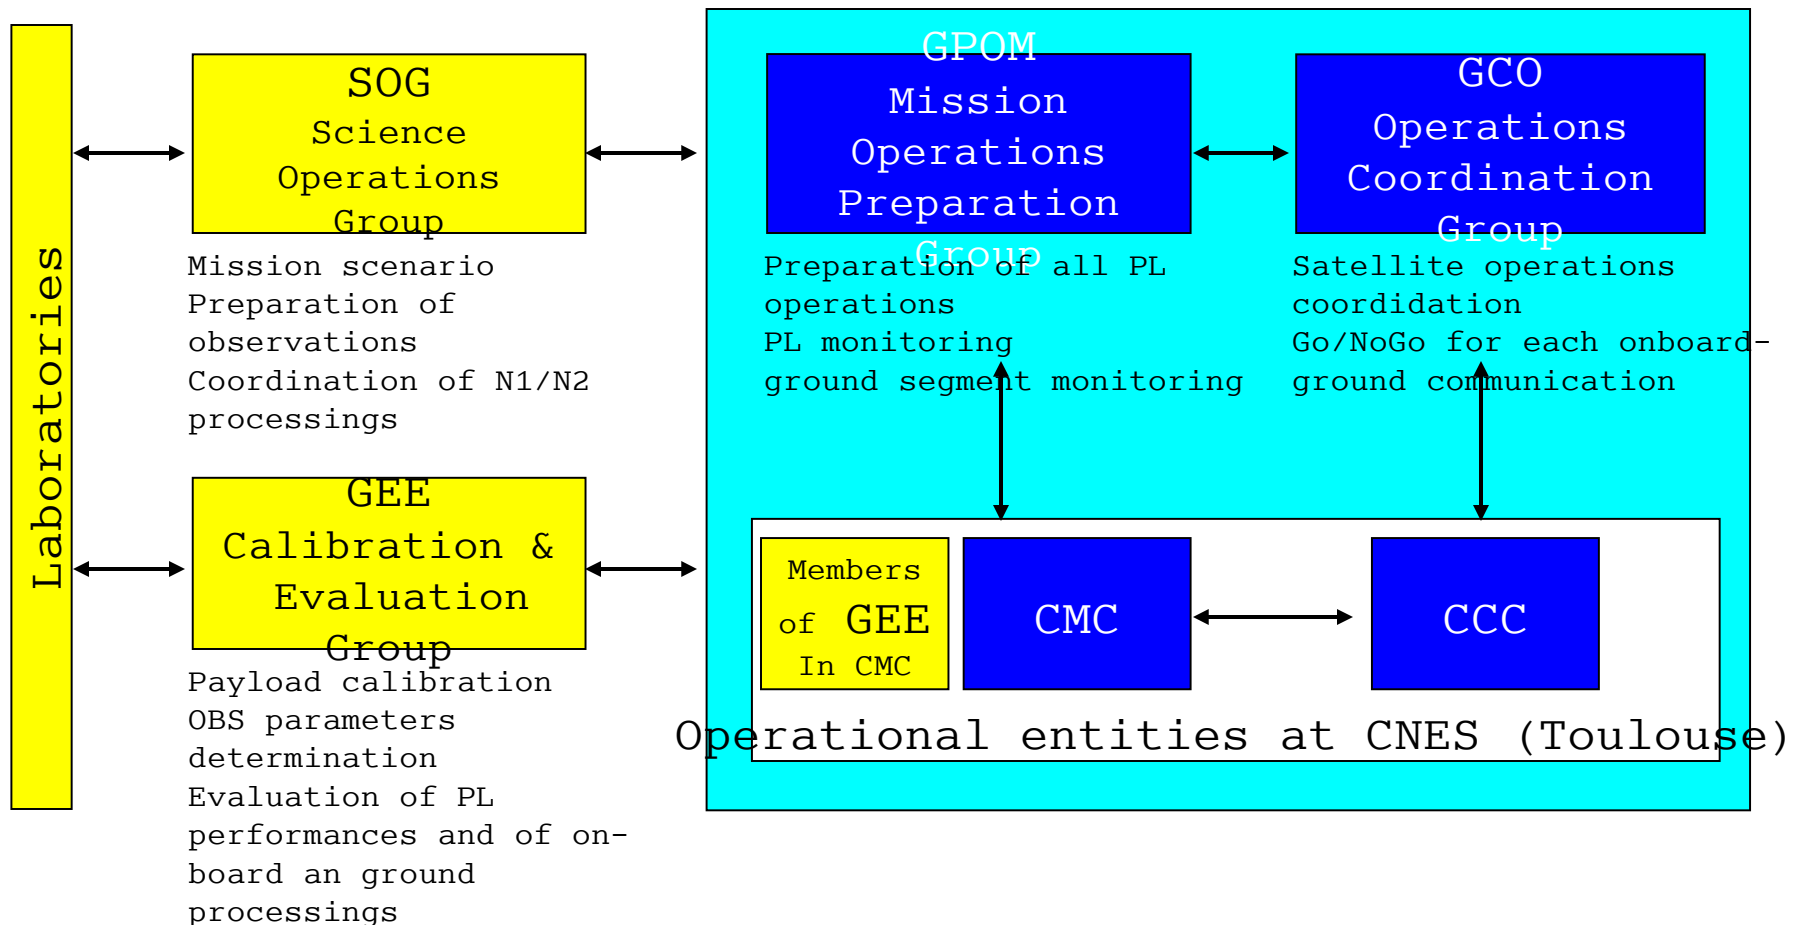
Laboratories

SOG
Science Operations Group

Mission scenario
Preparation of observations
Coordination of N1/N2 processings

GEE
Calibration & Evaluation Group

Payload calibration
OBS parameters determination
Evaluation of PL performances and of on-board an ground processings

GPOM
Mission Operations Preparation Group

Preparation of all PL operations
PL monitoring
ground segment monitoring

GCO
Operations Coordination Group

Satellite operations coordidation
Go/NoGo for each onboard-ground communication

Members of GEE In CMC

CMC

CCC

Operational entities at CNES (Toulouse)